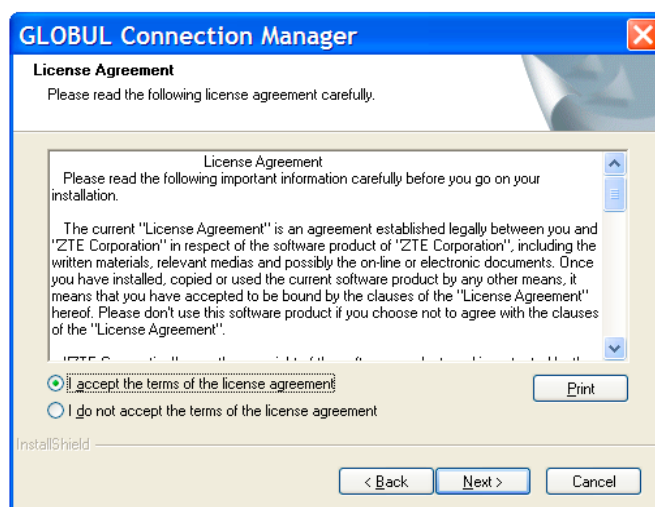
GLOBUL Connection Manager

License Agreement

Please read the following license agreement carefully.

License Agreement

Please read the following important information carefully before you go on your installation.

The current "License Agreement" is an agreement established legally between you and "ZTE Corporation" in respect of the software product of "ZTE Corporation", including the written materials, relevant medias and possibly the on-line or electronic documents. Once you have installed, copied or used the current software product by any other means, it means that you have accepted to be bound by the clauses of the "License Agreement" hereof. Please don't use this software product if you choose not to agree with the clauses of the "License Agreement".

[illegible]

I accept the terms of the license agreement

I do not accept the terms of the license agreement

Print

InstallShield

< Back

Next >

Cancel